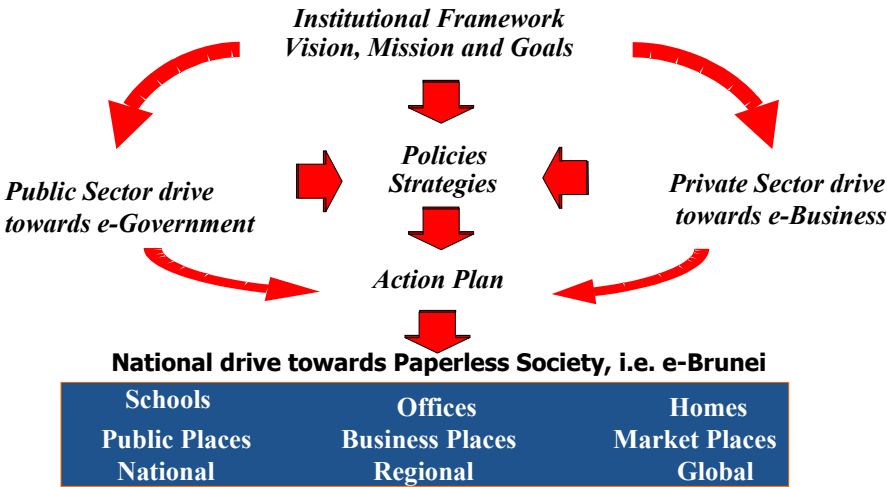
Institutional Framework
Vision, Mission and Goals

Policies
Strategies

Public Sector drive towards e-Government

Private Sector drive towards e-Business

Action Plan

National drive towards Paperless Society, i.e. e-Brunei

Schools
Public Places
National

Offices
Business Places
Regional

Homes
Market Places
Global